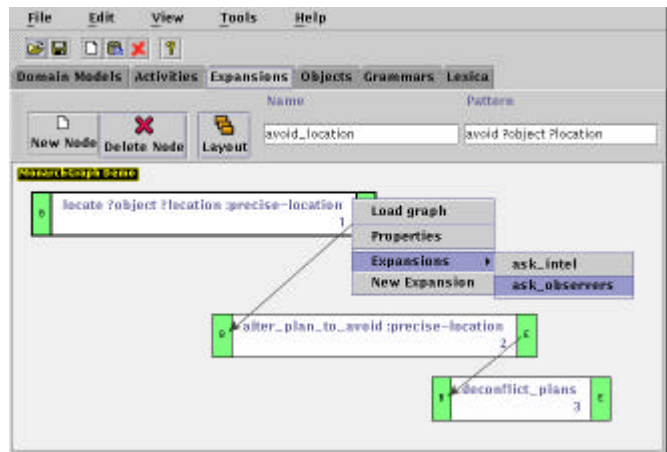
File Edit View Tools Help

Domain Models Activities Expansions Objects Grammars Lexica

Name Pattern

New Node Delete Node Layout avoid_location avoid ?object ?location

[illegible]

locate ?object ?location :precise-location 1

Load graph
Properties
Expansions
New Expansion

ask_intel
ask_observers

alter_plan_to_avoid :precise-location 2

deconflict_plans 3